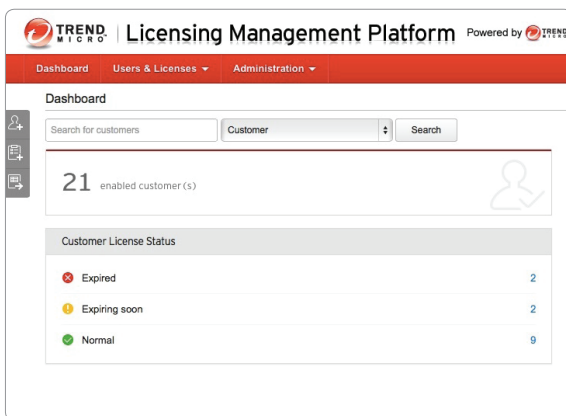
TREND MICRO | Licensing Management Platform Powered by TREND

Dashboard Users & Licenses ▾ Administration ▾

Dashboard

Search for customers
Customer
Search

21 enabled customer (s)

Customer License Status

| Expired | 2 |
|---|---|
| Expiring soon | 2 |
| Normal | 9 |